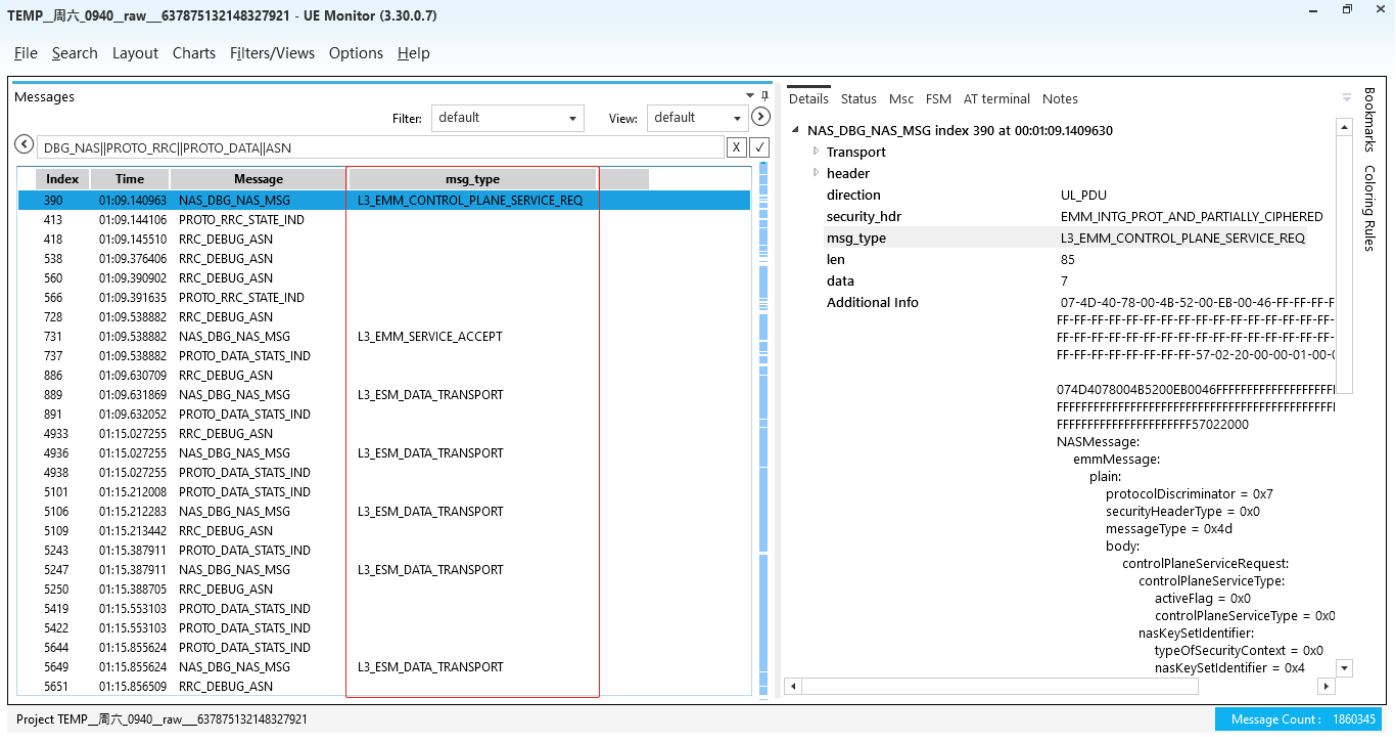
TEMP__周六_0940__raw__637875132148327921 : UE Monitor (3.30.0.7)

File Search Layout Charts Filters/Views Options Help

Messages

Filter: default View: default

DBG_NAS||PROTO_RRC||PROTO_DATA||ASN

| Index | Time | Message | msg_type |
|---|---|---|---|
| 390 | 01:09.140963 | NAS_DBG_NAS_MSG | L3_EMM_CONTROL_PLANE_SERVICE_REQ |
| 413 | 01:09.144106 | PROTO_RRC_STATE_IND | |
| 418 | 01:09.145510 | RRC_DEBUG_ASN | |
| 538 | 01:09.376406 | RRC_DEBUG_ASN | |
| 560 | 01:09.390902 | RRC_DEBUG_ASN | |
| 566 | 01:09.391635 | PROTO_RRC_STATE_IND | |
| 728 | 01:09.538882 | RRC_DEBUG_ASN | |
| 731 | 01:09.538882 | NAS_DBG_NAS_MSG | L3_EMM_SERVICE_ACCEPT |
| 737 | 01:09.538882 | PROTO_DATA_STATS_IND | |
| 886 | 01:09.630709 | RRC_DEBUG_ASN | |
| 889 | 01:09.631869 | NAS_DBG_NAS_MSG | L3_ESM_DATA_TRANSPORT |
| 891 | 01:09.632052 | PROTO_DATA_STATS_IND | |
| 4933 | 01:15.027255 | RRC_DEBUG_ASN | |
| 4936 | 01:15.027255 | NAS_DBG_NAS_MSG | L3_ESM_DATA_TRANSPORT |
| 4938 | 01:15.027255 | PROTO_DATA_STATS_IND | |
| 5101 | 01:15.212008 | PROTO_DATA_STATS_IND | |
| 5106 | 01:15.212283 | NAS_DBG_NAS_MSG | L3_ESM_DATA_TRANSPORT |
| 5109 | 01:15.213442 | RRC_DEBUG_ASN | |
| 5243 | 01:15.387911 | PROTO_DATA_STATS_IND | |
| 5247 | 01:15.387911 | NAS_DBG_NAS_MSG | L3_ESM_DATA_TRANSPORT |
| 5250 | 01:15.388705 | RRC_DEBUG_ASN | |
| 5419 | 01:15.553103 | PROTO_DATA_STATS_IND | |
| 5422 | 01:15.553103 | PROTO_DATA_STATS_IND | |
| 5644 | 01:15.855624 | PROTO_DATA_STATS_IND | |
| 5649 | 01:15.855624 | NAS_DBG_NAS_MSG | L3_ESM_DATA_TRANSPORT |
| 5651 | 01:15.856509 | RRC_DEBUG_ASN | |

Details Status Msc FSM AT terminal Notes

NAS_DBG_NAS_MSG index 390 at 00:01:09.1409630
Transport
header
direction UL_PDU
security_hdr EMM_INTG_PROT_AND_PARTIALLY_CIPHERED
msg_type L3_EMM_CONTROL_PLANE_SERVICE_REQ
len 85
data 7
Additional Info 07-4D-40-78-00-4B-52-00-EB-00-46-FF-FF-FF-F
FF-FF-FF-FF-FF-FF-FF-FF-FF-FF-FF-FF-FF-FF-FF-
FF-FF-FF-FF-FF-FF-FF-FF-FF-FF-FF-FF-FF-FF-FF-
FF-FF-FF-FF-FF-FF-FF-FF-57-02-20-00-00-01-00-0

074D4078004B5200EB0046FFFFFFFFFFFFFFFFI
FFFFFFFFFFFFFFFFFFFFFFFFFFFFFFFFFFFFFFFFFFFFI
FFFFFFFFFFFFFFFFFFFFFF57022000
NASMessage:
emmMessage:
plain:
protocolDiscriminator = 0x7
securityHeaderType = 0x0
messageType = 0x4d
body:
controlPlaneServiceRequest:
controlPlaneServiceType:
activeFlag = 0x0
controlPlaneServiceType = 0x0
nasKeySetIdentifier:
typeOfSecurityContext = 0x0
nasKeySetIdentifier = 0x4

Bookmarks Coloring Rules

Project TEMP__周六_0940__raw__637875132148327921
Message Count : 1860345